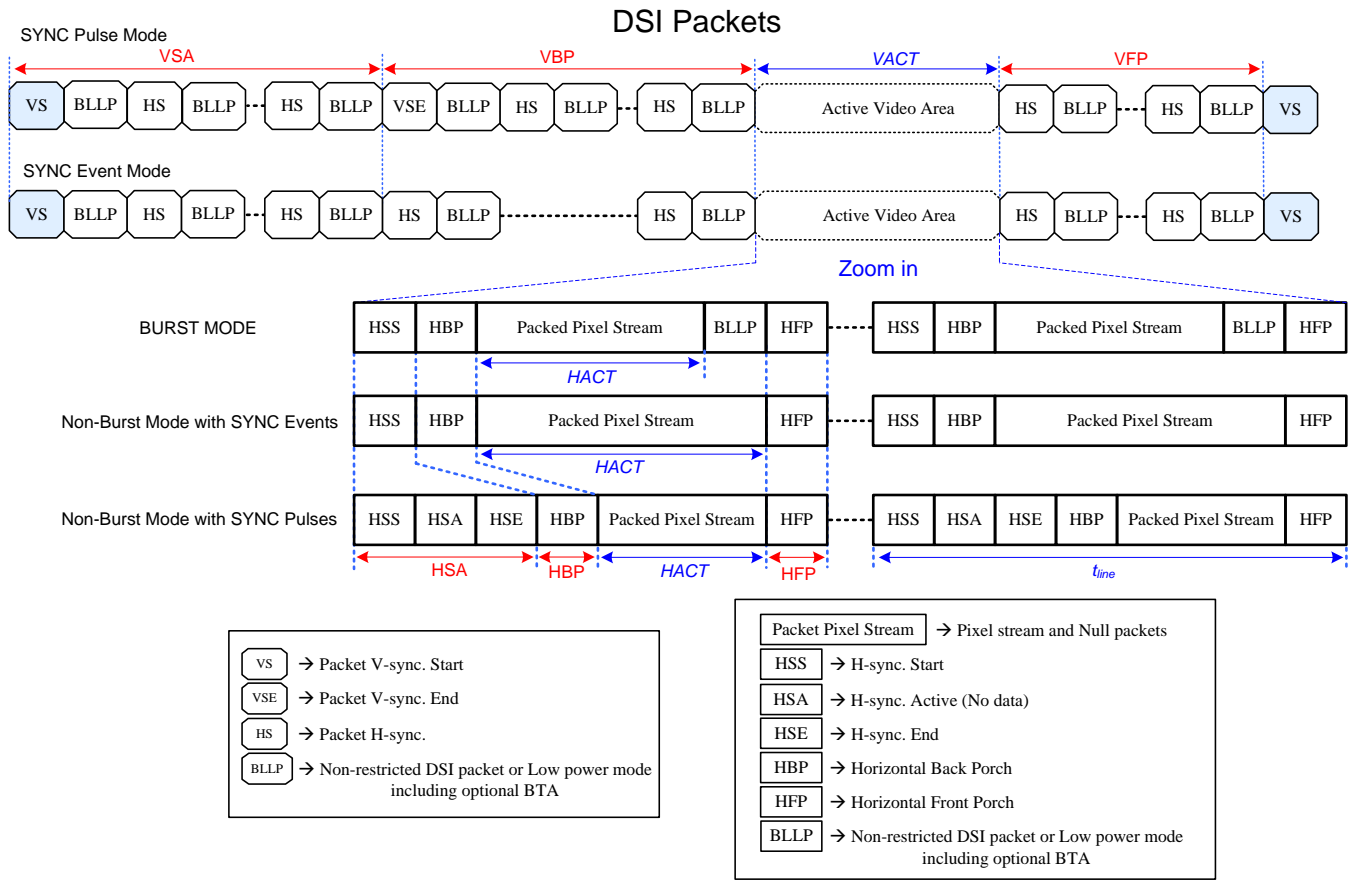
DSI Packets

SYNC Pulse Mode

VSA VBP VACT VFP

VS BLLP HS BLLP HS BLLP VSE BLLP HS BLLP HS BLLP Active Video Area HS BLLP HS BLLP VS

SYNC Event Mode

VS BLLP HS BLLP HS BLLP HS BLLP HS BLLP Active Video Area HS BLLP HS BLLP VS

Zoom in

BURST MODE

HSS HBP Packed Pixel Stream BLLP HFP HSS HBP Packed Pixel Stream BLLP HFP

HACT

Non-Burst Mode with SYNC Events

HSS HBP Packed Pixel Stream HFP HSS HBP Packed Pixel Stream HFP

HACT

Non-Burst Mode with SYNC Pulses

HSS HSA HSE HBP Packed Pixel Stream HFP HSS HSA HSE HBP Packed Pixel Stream HFP

HSA HBP HACT HFP $t_{line}$

VS → Packet V-sync. Start
VSE → Packet V-sync. End
HS → Packet H-sync.
BLLP → Non-restricted DSI packet or Low power mode including optional BTA

Packet Pixel Stream → Pixel stream and Null packets
HSS → H-sync. Start
HSA → H-sync. Active (No data)
HSE → H-sync. End
HBP → Horizontal Back Porch
HFP → Horizontal Front Porch
BLLP → Non-restricted DSI packet or Low power mode including optional BTA